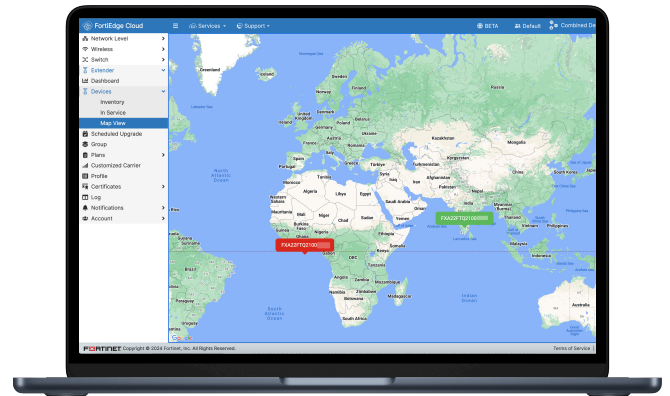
FortiEdge Cloud
Services
Support
BETA
Default
Combined De

Network Level
Wireless
Switch
Extender
Dashboard
Devices
Inventory
In Service
Map View
Scheduled Upgrade
Group
Plans
Customized Carrier
Profile
Certificates
Log
Notifications
Account

Greenland
Iceland
Sweden
Finland
Norway
United Kingdom
Ireland
Denmark
Poland
Belarus
Germany
Ukraine
France
Spain
Portugal
Italy
Greece
Türkiye
Syria
Iraq
Iran
Kazakhstan
Mongolia
Uzbekistan
Kyrgyzstan
Turkmenistan
Afghanistan
Pakistan
China
Japan
South Korea
Nepal
India
Thailand
Myanmar
Vietnam
Philippines
Malaysia
Indonesia
Papua New Guinea
Morocco
Algeria
Libya
Egypt
Saudi Arabia
Oman
Yemen
Western Sahara
Mauritania
Mali
Niger
Chad
Sudan
Ethiopia
Somalia
Nigeria
Burkina Faso
Guinea
Côte d'Ivoire
Ghana
Cameroon
Gabon
DRC
Kenya
Tanzania
Angola
Zambia
Namibia
Botswana
Zimbabwe
Mozambique
Madagascar
South Africa
North Atlantic Ocean
South Atlantic Ocean
Indian Ocean
FXA22FTQ2100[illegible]
FXA22FTQ2100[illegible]
Google

FORTINET Copyright © 2024 Fortinet, Inc. All Rights Reserved.
Terms of Service